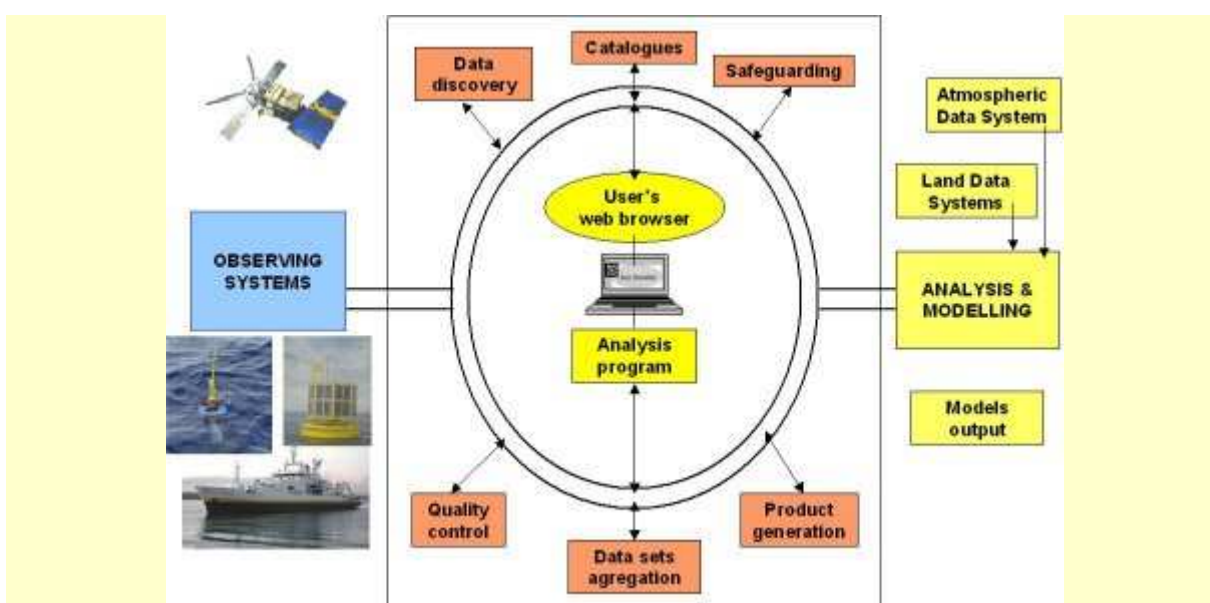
Catalogues

Data discovery

Safeguarding

Atmospheric Data System

Land Data Systems

User's web browser

OBSERVING SYSTEMS

ANALYSIS & MODELLING

Analysis program

Models output

Quality control

Product generation

Data sets agregation